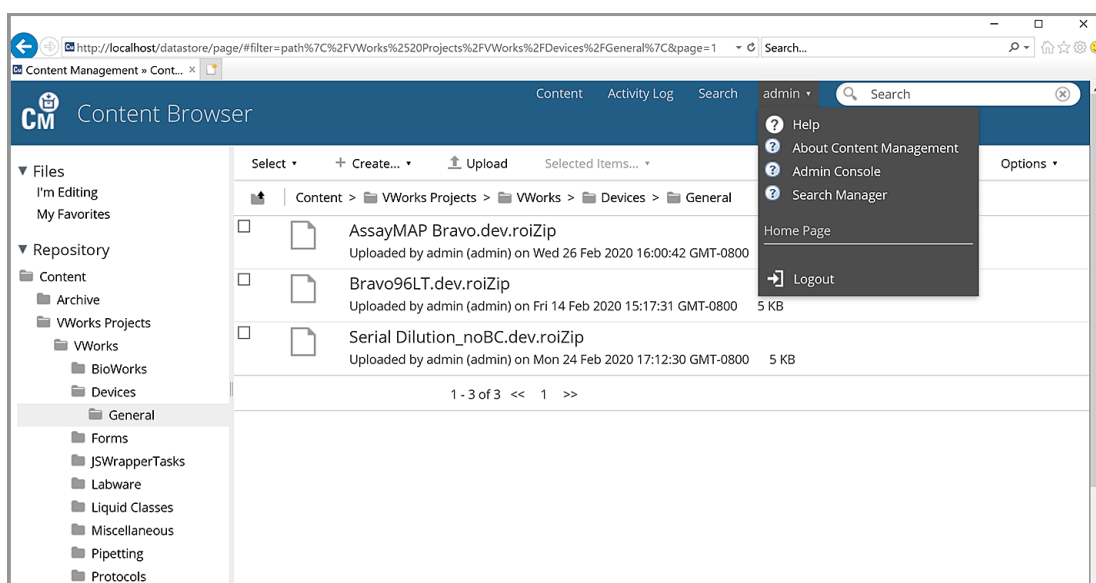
http://localhost/datastore/page/#filter=path%7C%2FVWorks%2520Projects%2FVWorks%2FDevices%2FGeneral%7C&page=1
Search...
Content Management » Cont... ×

CM Content Browser

Content Activity Log Search admin ▾ Search

Help
About Content Management
Admin Console
Search Manager
Home Page
Logout

▼ Files
I'm Editing
My Favorites

▼ Repository
Content
Archive
VWorks Projects
VWorks
BioWorks
Devices
General
Forms
JSWrapperTasks
Labware
Liquid Classes
Miscellaneous
Pipetting
Protocols

Select ▾ + Create... ▾ Upload Selected Items... ▾ Options ▾

Content > VWorks Projects > VWorks > Devices > General

AssayMAP Bravo.dev.roiZip
Uploaded by admin (admin) on Wed 26 Feb 2020 16:00:42 GMT-0800

Bravo96LT.dev.roiZip
Uploaded by admin (admin) on Fri 14 Feb 2020 15:17:31 GMT-0800 5 KB

Serial Dilution_noBC.dev.roiZip
Uploaded by admin (admin) on Mon 24 Feb 2020 17:12:30 GMT-0800 5 KB

1 - 3 of 3 << 1 >>